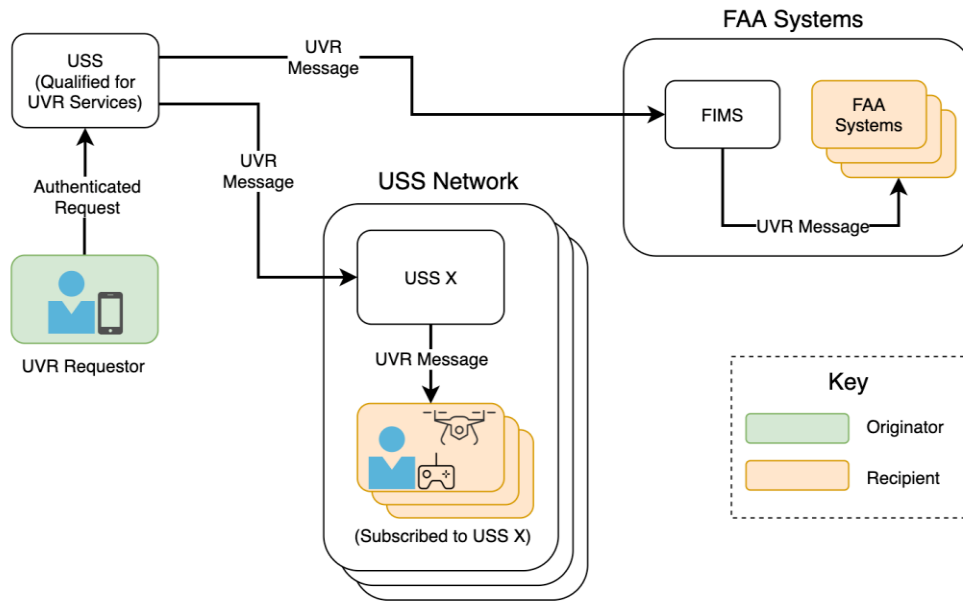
USS
(Qualified for
UVR Services)

UVR
Message

FAA Systems

FIMS

FAA
Systems

UVR Message

Authenticated
Request

UVR
Message

USS Network

USS X

UVR Requestor

UVR Message

(Subscribed to USS X)

Key

Originator

Recipient